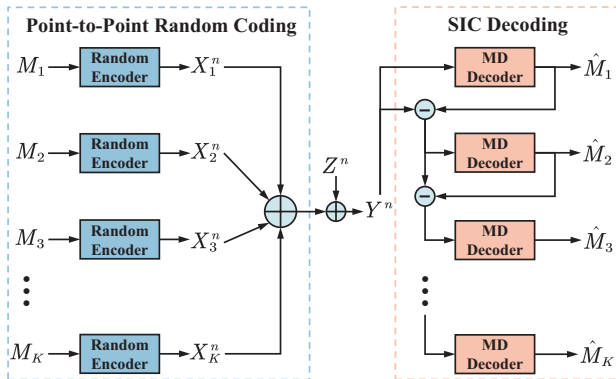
Point-to-Point Random Coding

$M_1$ Random Encoder $X_1^n$

$M_2$ Random Encoder $X_2^n$

$M_3$ Random Encoder $X_3^n$

$M_K$ Random Encoder $X_K^n$

$Z^n$

$Y^n$

SIC Decoding

MD Decoder $\hat{M}_1$

MD Decoder $\hat{M}_2$

MD Decoder $\hat{M}_3$

MD Decoder $\hat{M}_K$